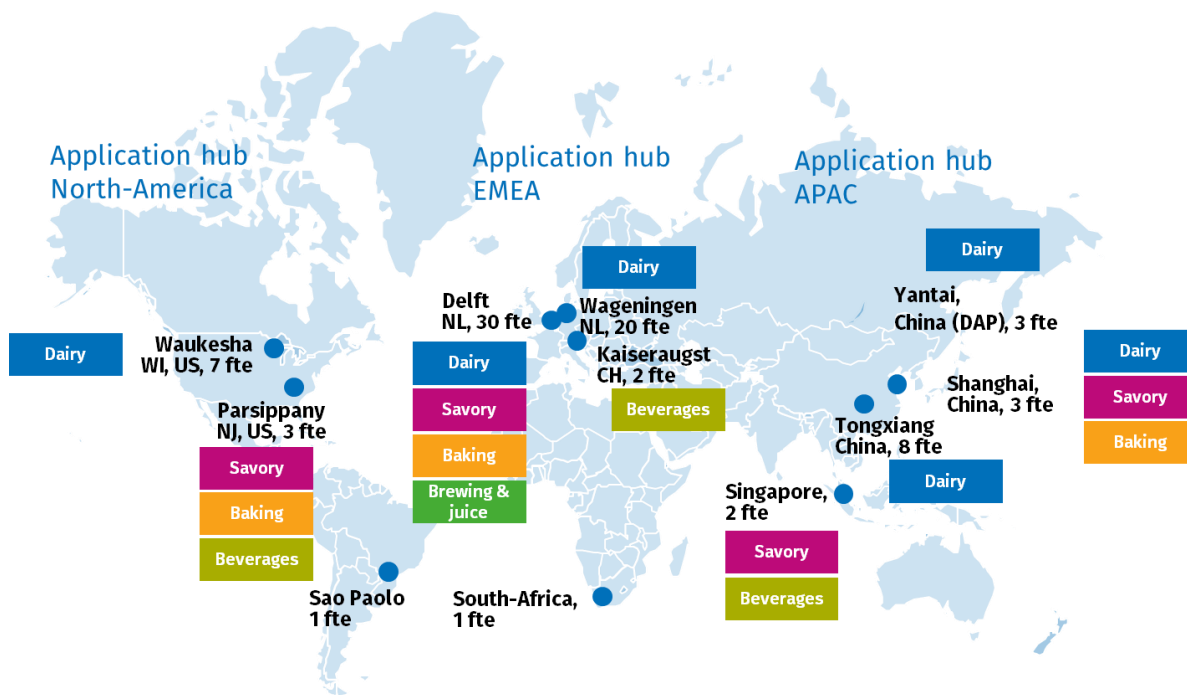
Application hub North-America

Application hub EMEA

Application hub APAC

Dairy

Waukesha WI, US, 7 fte

Parsippany NJ, US, 3 fte

Savory

Baking

Beverages

Sao Paolo 1 fte

Dairy

Delft NL, 30 fte

Wageningen NL, 20 fte

Kaiseraugst CH, 2 fte

Dairy

Savory

Baking

Brewing & juice

Beverages

South-Africa, 1 fte

Dairy

Yantai, China (DAP), 3 fte

Shanghai, China, 3 fte

Tongxiang China, 8 fte

Dairy

Savory

Baking

Dairy

Singapore, 2 fte

Savory

Beverages